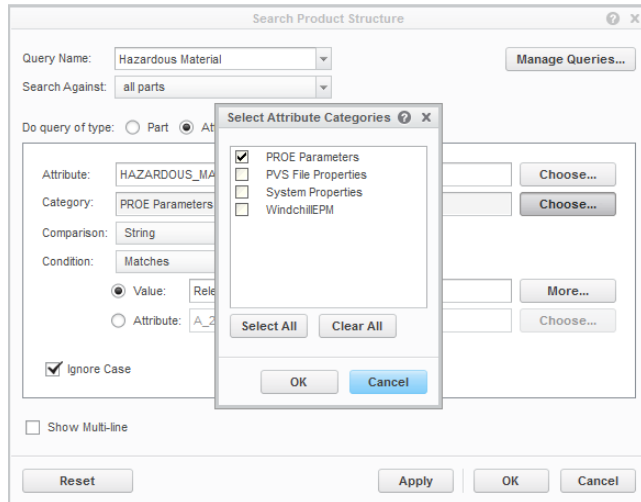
Search Product Structure

Query Name: Hazardous Material

Manage Queries...

Search Against: all parts

Do query of type: Part Att

Select Attribute Categories

PROE Parameters
PVS File Properties
System Properties
WindchillEPM

Select All
Clear All

OK
Cancel

Attribute: HAZARDOUS_MA

Choose...

Category: PROE Parameters

Choose...

Comparison: String

Condition: Matches

Value: Rele

More...

Attribute: A_2

Choose...

Ignore Case

Show Multi-line

Reset

Apply

OK

Cancel